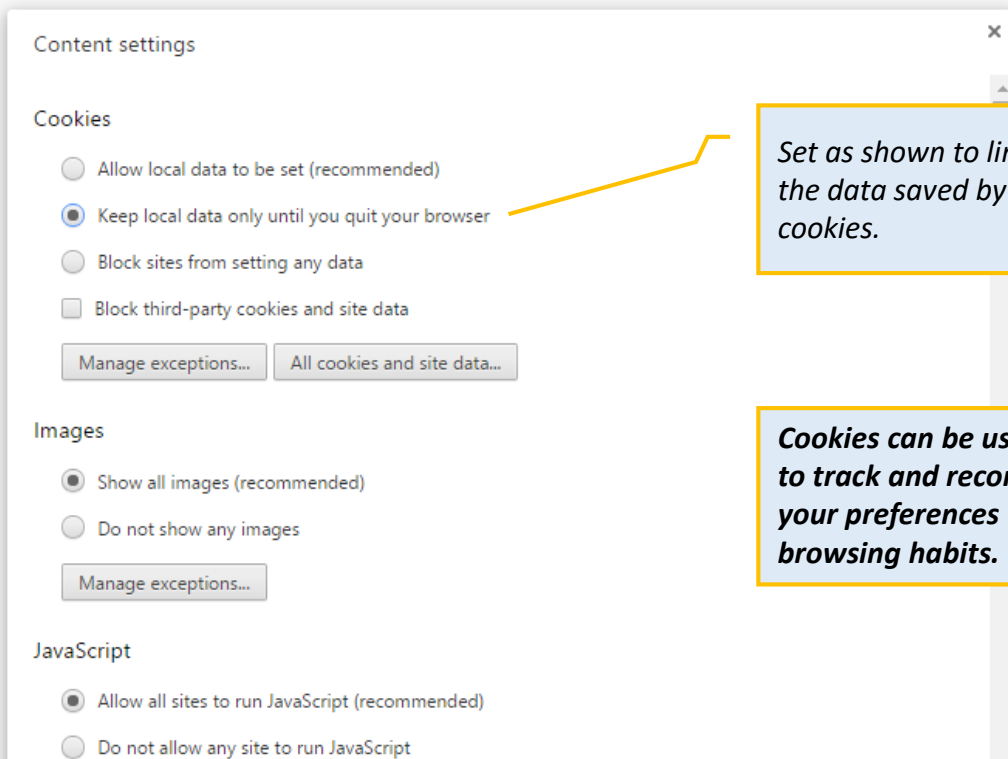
Content settings

×

Cookies

Allow local data to be set (recommended)

Keep local data only until you quit your browser

Block sites from setting any data

Block third-party cookies and site data

Manage exceptions...

All cookies and site data...

Images

Show all images (recommended)

Do not show any images

Manage exceptions...

JavaScript

Allow all sites to run JavaScript (recommended)

Do not allow any site to run JavaScript

*Set as shown to li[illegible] the data saved by cookies.*

***Cookies can be us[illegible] to track and reco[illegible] your preferences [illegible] browsing habits.***